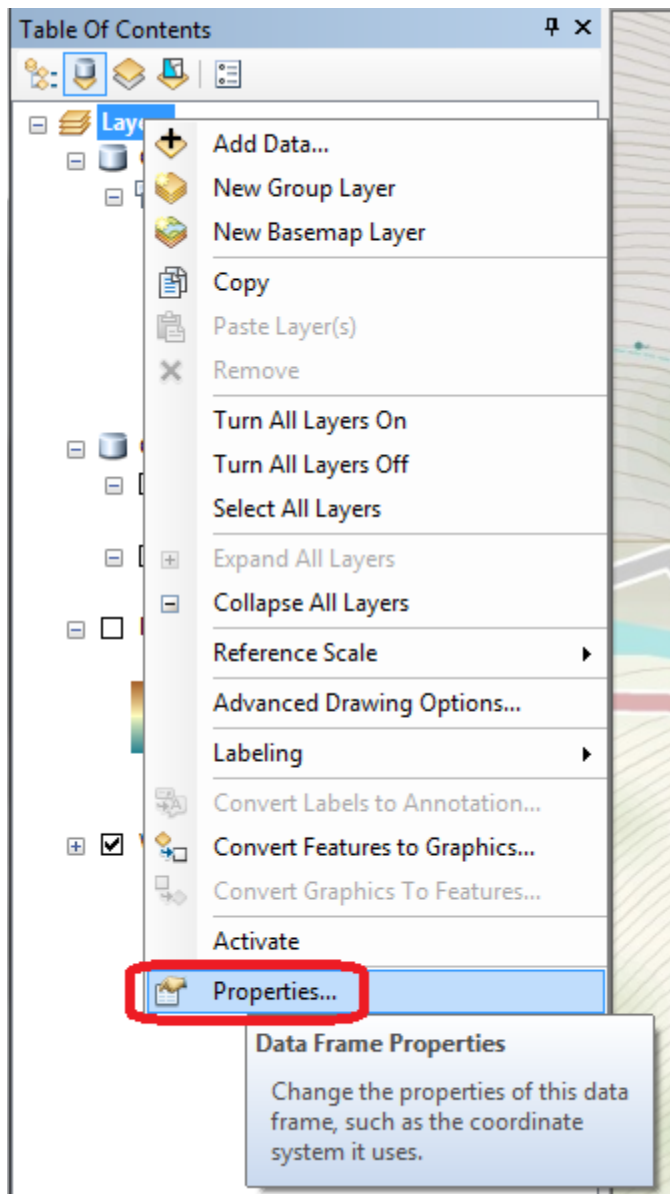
Table Of Contents

Laye

Add Data...
New Group Layer
New Basemap Layer
Copy
Paste Layer(s)
Remove
Turn All Layers On
Turn All Layers Off
Select All Layers
Expand All Layers
Collapse All Layers
Reference Scale
Advanced Drawing Options...
Labeling
Convert Labels to Annotation...
Convert Features to Graphics...
Convert Graphics To Features...
Activate
Properties...

Data Frame Properties
Change the properties of this data frame, such as the coordinate system it uses.